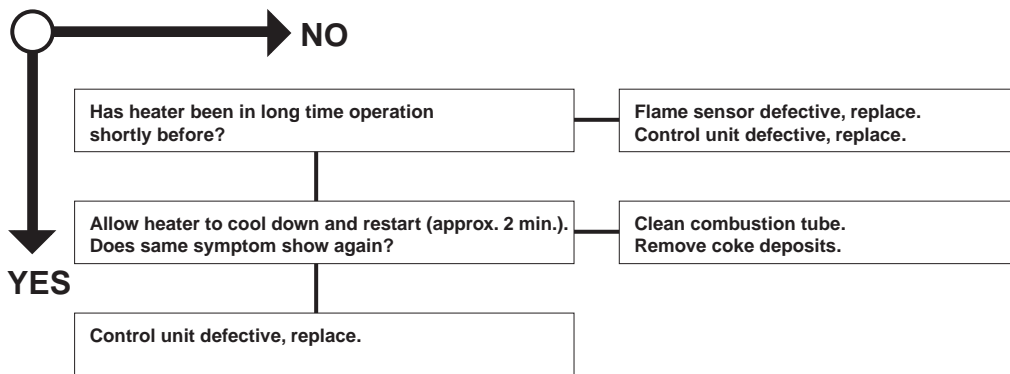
NO

YES

Has heater been in long time operation shortly before?

Flame sensor defective, replace.
Control unit defective, replace.

Allow heater to cool down and restart (approx. 2 min.). Does same symptom show again?

Clean combustion tube.
Remove coke deposits.

Control unit defective, replace.